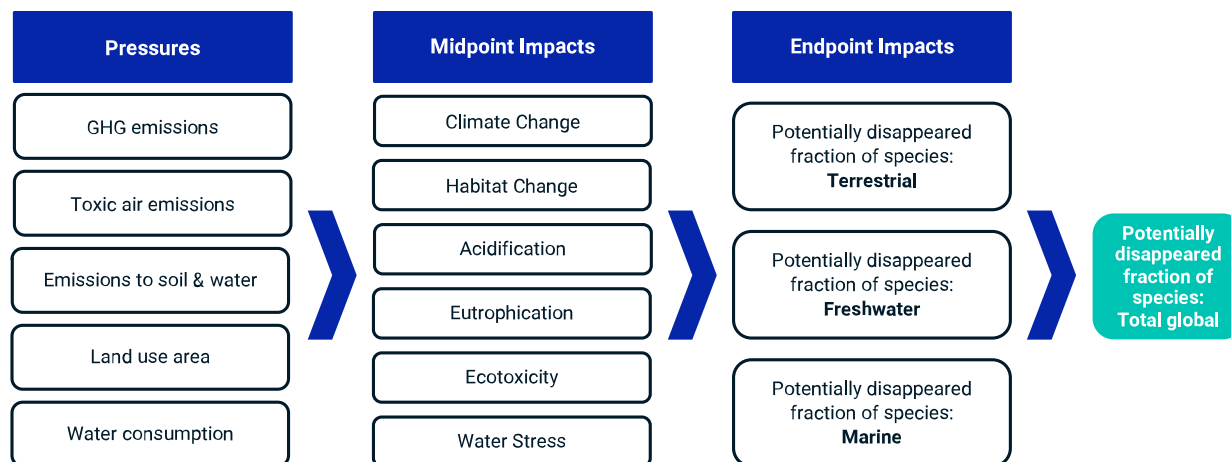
Pressures

GHG emissions

Toxic air emissions

Emissions to soil & water

Land use area

Water consumption

Midpoint Impacts

Climate Change

Habitat Change

Acidification

Eutrophication

Ecotoxicity

Water Stress

Endpoint Impacts

Potentially disappeared fraction of species: **Terrestrial**

Potentially disappeared fraction of species: **Freshwater**

Potentially disappeared fraction of species: **Marine**

Potentially disappeared fraction of species: Total global